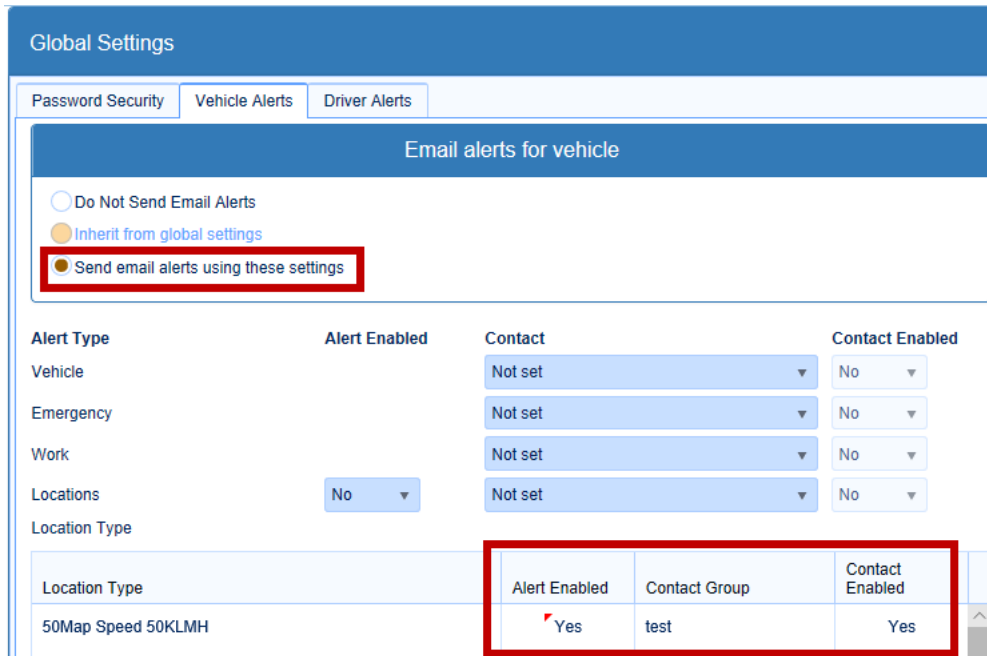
Global Settings

Password Security | Vehicle Alerts | Driver Alerts

Email alerts for vehicle

Do Not Send Email Alerts
Inherit from global settings
Send email alerts using these settings

| Alert Type | Alert Enabled | Contact | Contact Enabled |
|---|---|---|---|
| Vehicle | | Not set | No |
| Emergency | | Not set | No |
| Work | | Not set | No |
| Locations | No | Not set | No |

Location Type

| Location Type | Alert Enabled | Contact Group | Contact Enabled |
|---|---|---|---|
| 50Map Speed 50KLMH | Yes | test | Yes |